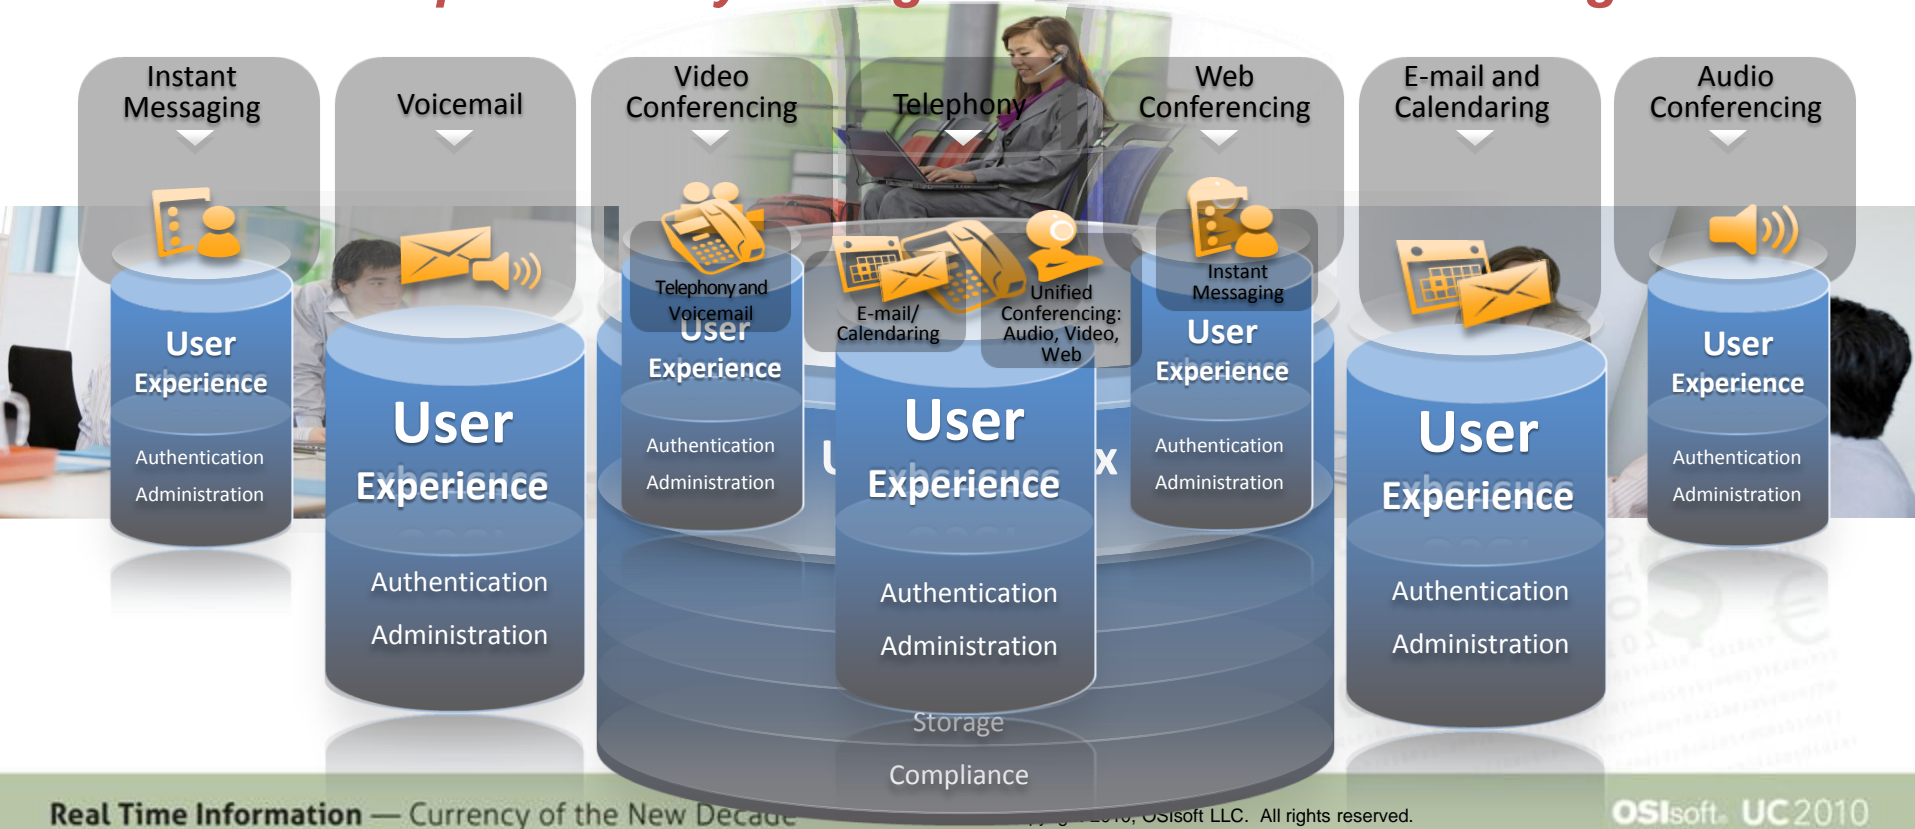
Instant Messaging

Voicemail

Video Conferencing

Telephony

Web Conferencing

E-mail and Calendaring

Audio Conferencing

User Experience
Authentication
Administration

User Experience
Authentication
Administration

Telephony and Voicemail
User Experience
Authentication
Administration

E-mail/ Calendaring

Unified Conferencing: Audio, Video, Web

User Experience
Authentication
Administration

Storage
Compliance

Instant Messaging
User Experience
Authentication
Administration

User Experience
Authentication
Administration

User Experience
Authentication
Administration

Real Time Information — Currency of the New Decade

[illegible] 2010, OSIsoft LLC. All rights reserved.

OSIsoft. UC2010